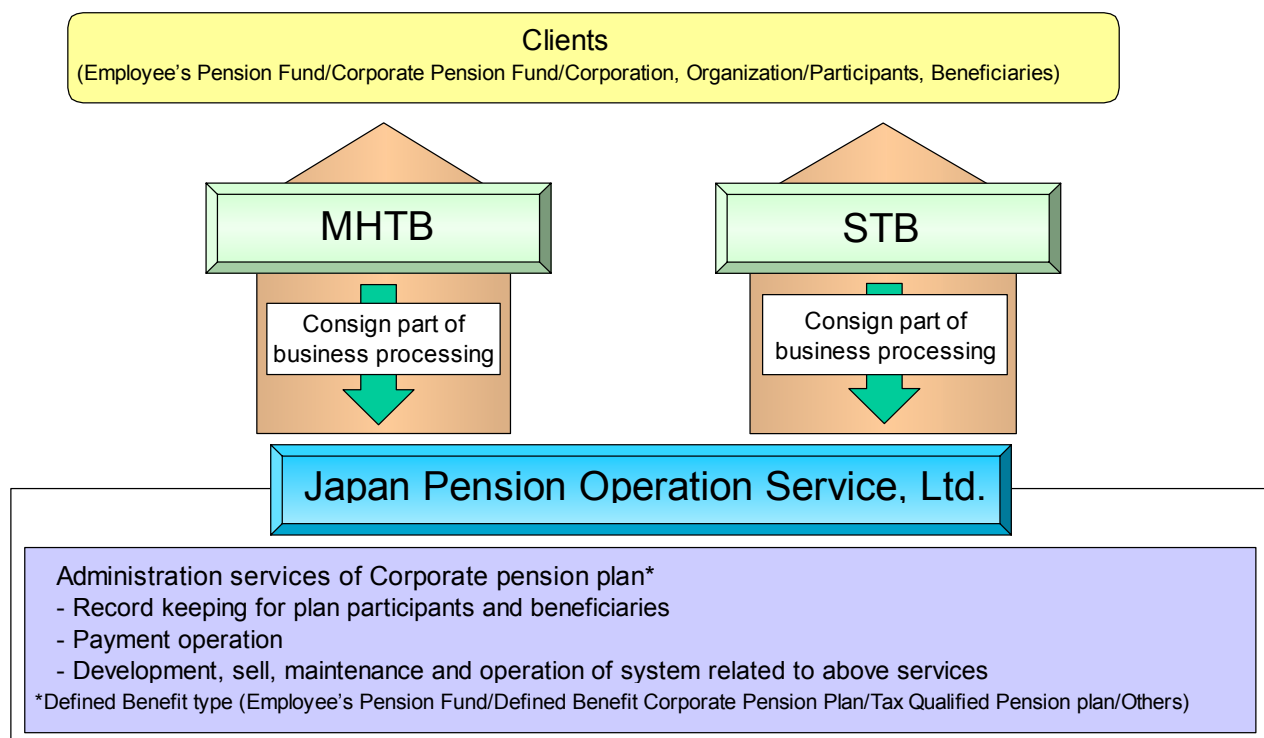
Clients
(Employee’s Pension Fund/Corporate Pension Fund/Corporation, Organization/Participants, Beneficiaries)

MHTB

Consign part of business processing

STB

Consign part of business processing

Japan Pension Operation Service, Ltd.

Administration services of Corporate pension plan*
- Record keeping for plan participants and beneficiaries
- Payment operation
- Development, sell, maintenance and operation of system related to above services
*Defined Benefit type (Employee’s Pension Fund/Defined Benefit Corporate Pension Plan/Tax Qualified Pension plan/Others)